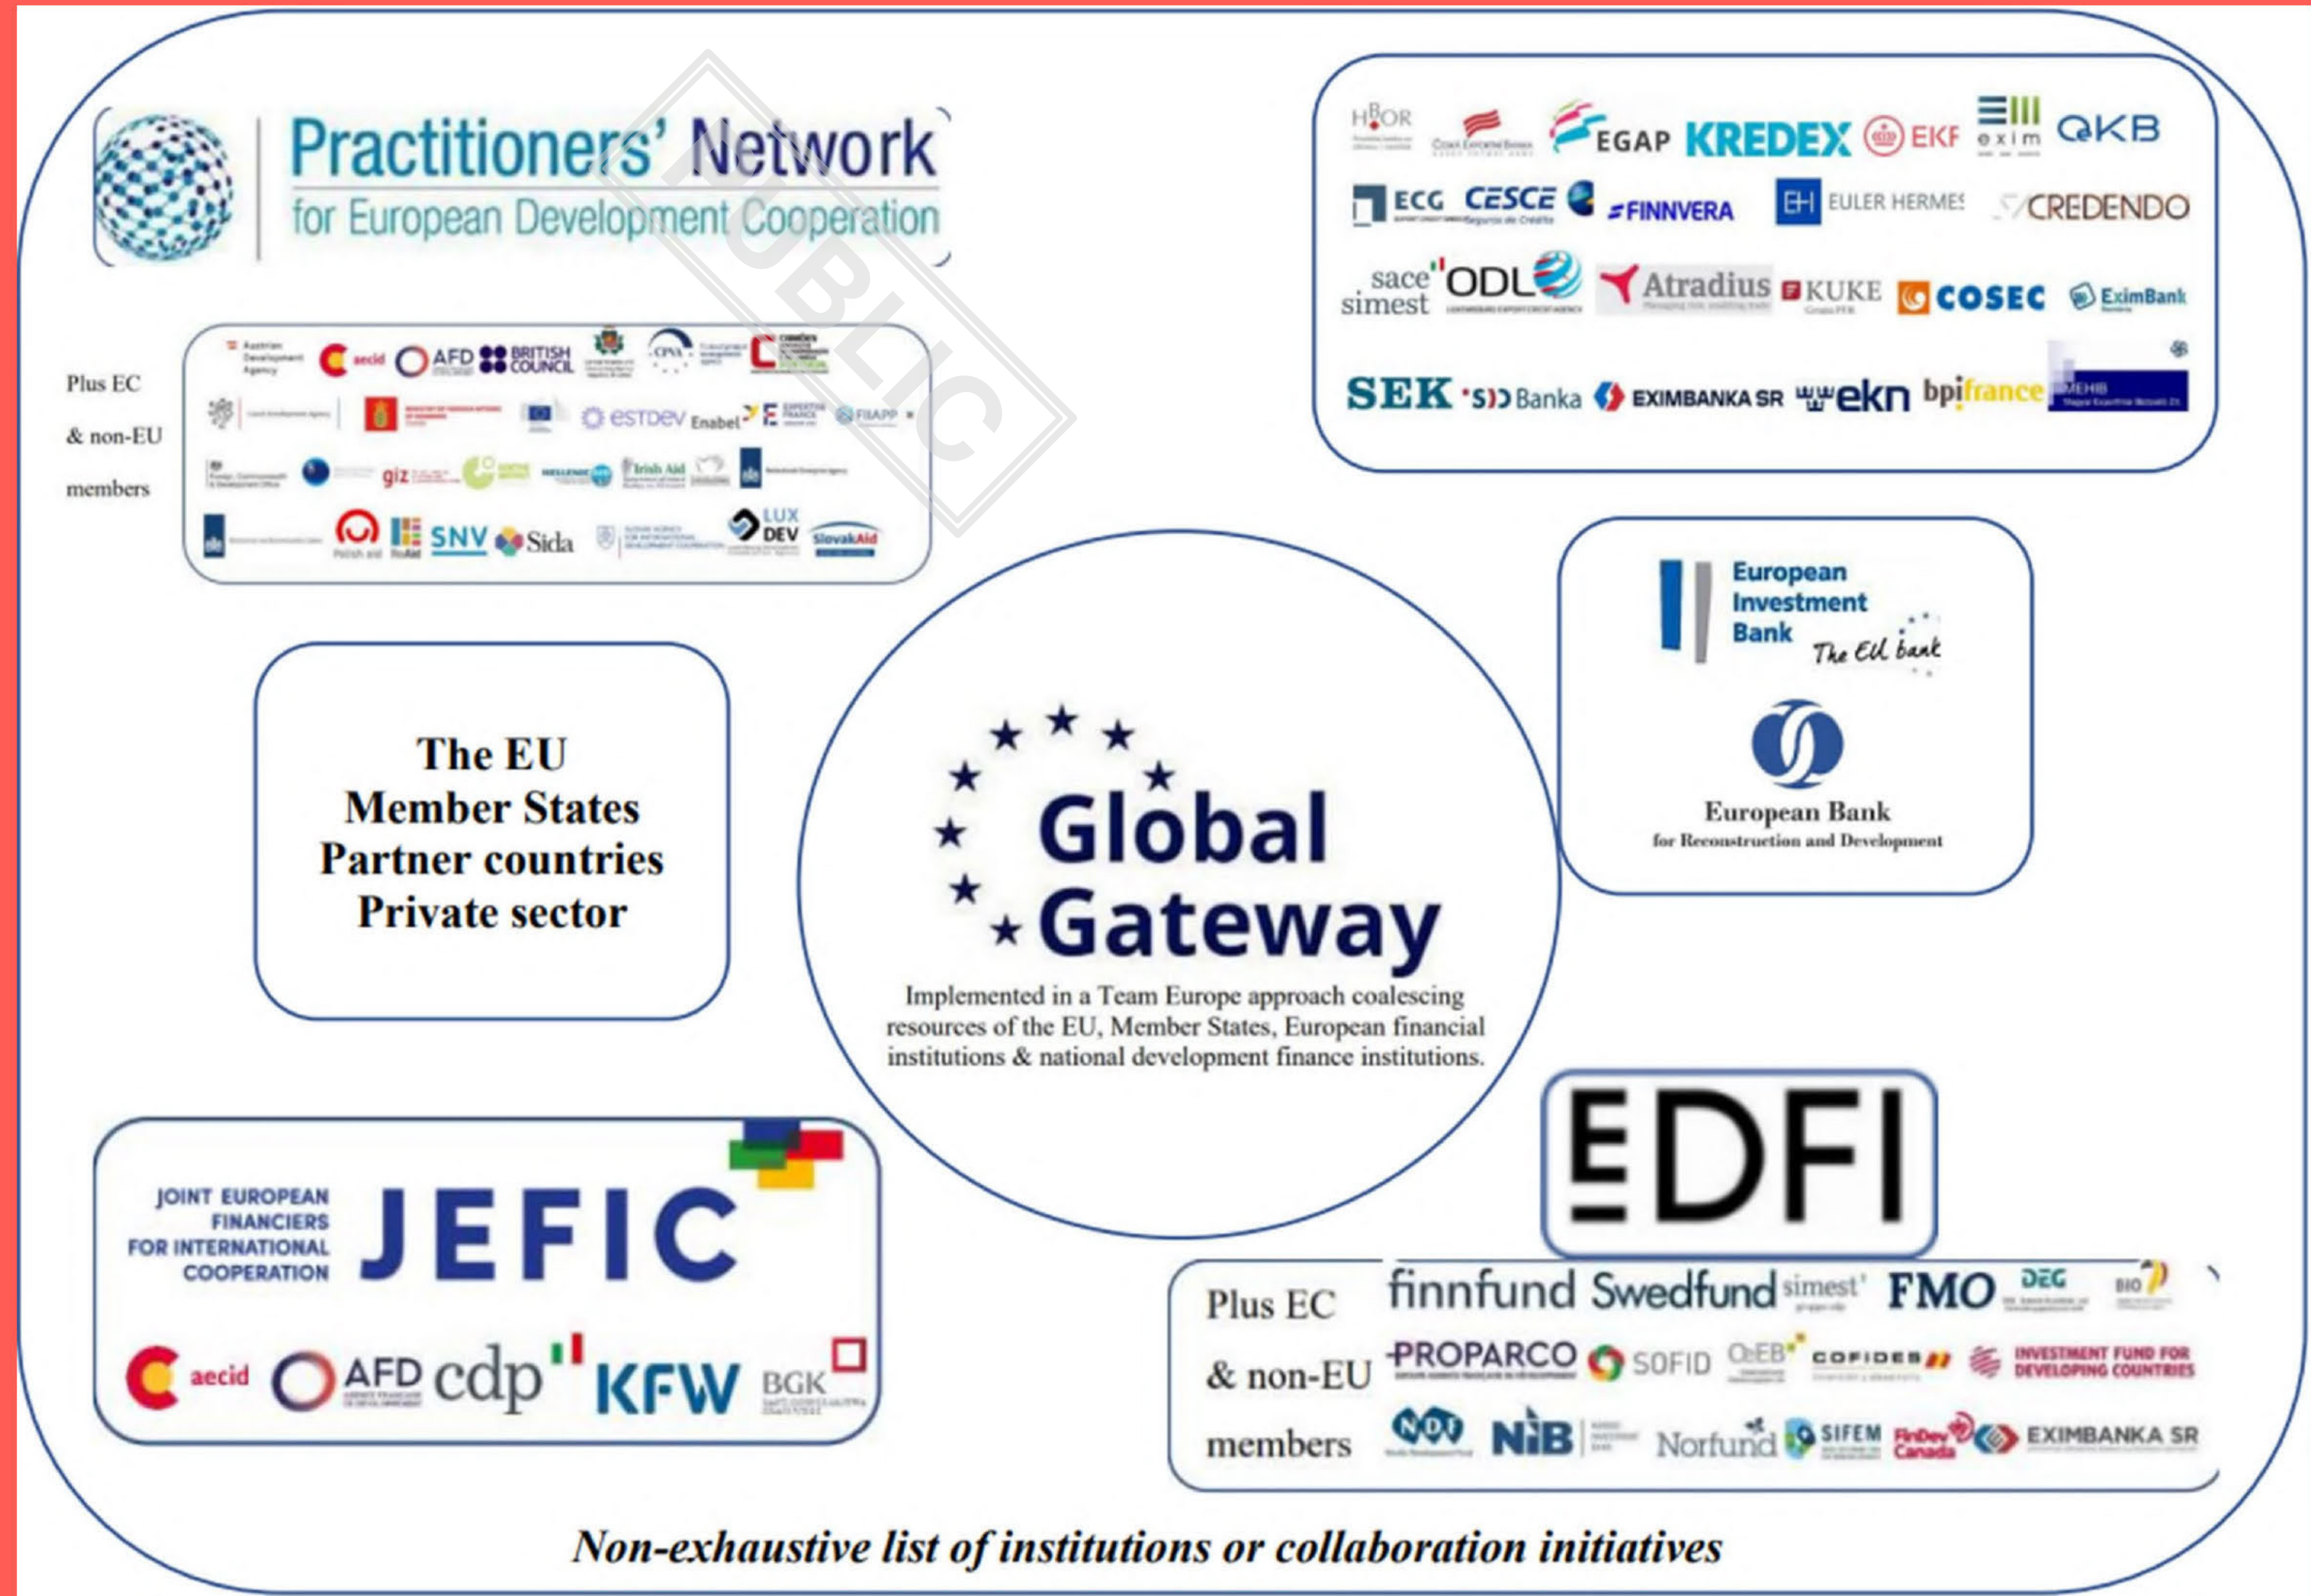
Practitioners' Network for European Development Cooperation

PUBLIC

Plus EC & non-EU members

Austrian Development Agency aecid AFD BRITISH COUNCIL CPVA Camões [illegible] estdev Enabel Expertise France FIIAPP giz Irish Aid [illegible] SNV Sida LUX DEV SlovakAid

HBOR EGAP KREDEX EKF exim OeKB ECG CESCE FINNVERA EULER HERMES CREDENDO sace simest ODL Atradius KUKE COSEC EximBank SEK SID Banka EXIMBANKA SR ekn bpifrance MEHIB

European Investment Bank The EU bank

European Bank for Reconstruction and Development

The EU
Member States
Partner countries
Private sector

Global Gateway

Implemented in a Team Europe approach coalescing resources of the EU, Member States, European financial institutions & national development finance institutions.

EDFI

JOINT EUROPEAN FINANCIERS FOR INTERNATIONAL COOPERATION JEFIC

aecid AFD cdp KFW BGK

Plus EC & non-EU members

finnfund Swedfund simest FMO DEG BIO PROPARCO SOFID OeEB COFIDES INVESTMENT FUND FOR DEVELOPING COUNTRIES NDF NIB Norfund SIFEM FinDev Canada EXIMBANKA SR

Non-exhaustive list of institutions or collaboration initiatives